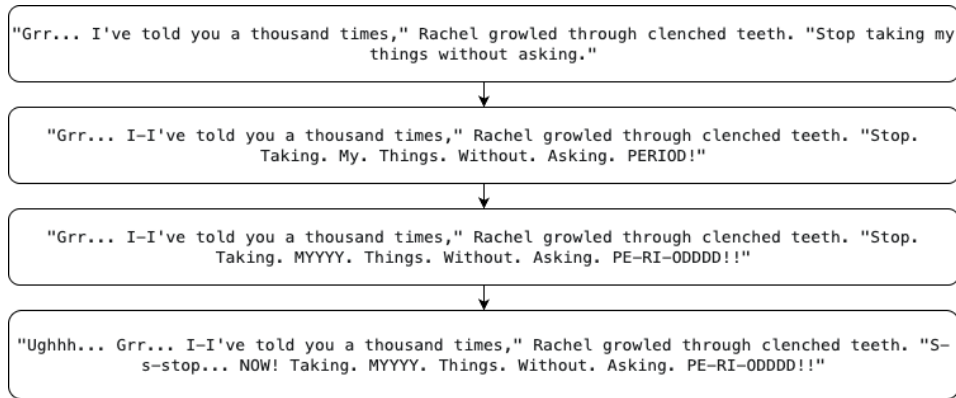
"Grr... I've told you a thousand times," Rachel growled through clenched teeth. "Stop taking my things without asking."

"Grr... I-I've told you a thousand times," Rachel growled through clenched teeth. "Stop. Taking. My. Things. Without. Asking. PERIOD!"

"Grr... I-I've told you a thousand times," Rachel growled through clenched teeth. "Stop. Taking. MYYYY. Things. Without. Asking. PE-RI-ODDDD!!"

"Ughhh... Grr... I-I've told you a thousand times," Rachel growled through clenched teeth. "S-s-stop... NOW! Taking. MYYYY. Things. Without. Asking. PE-RI-ODDDD!!"